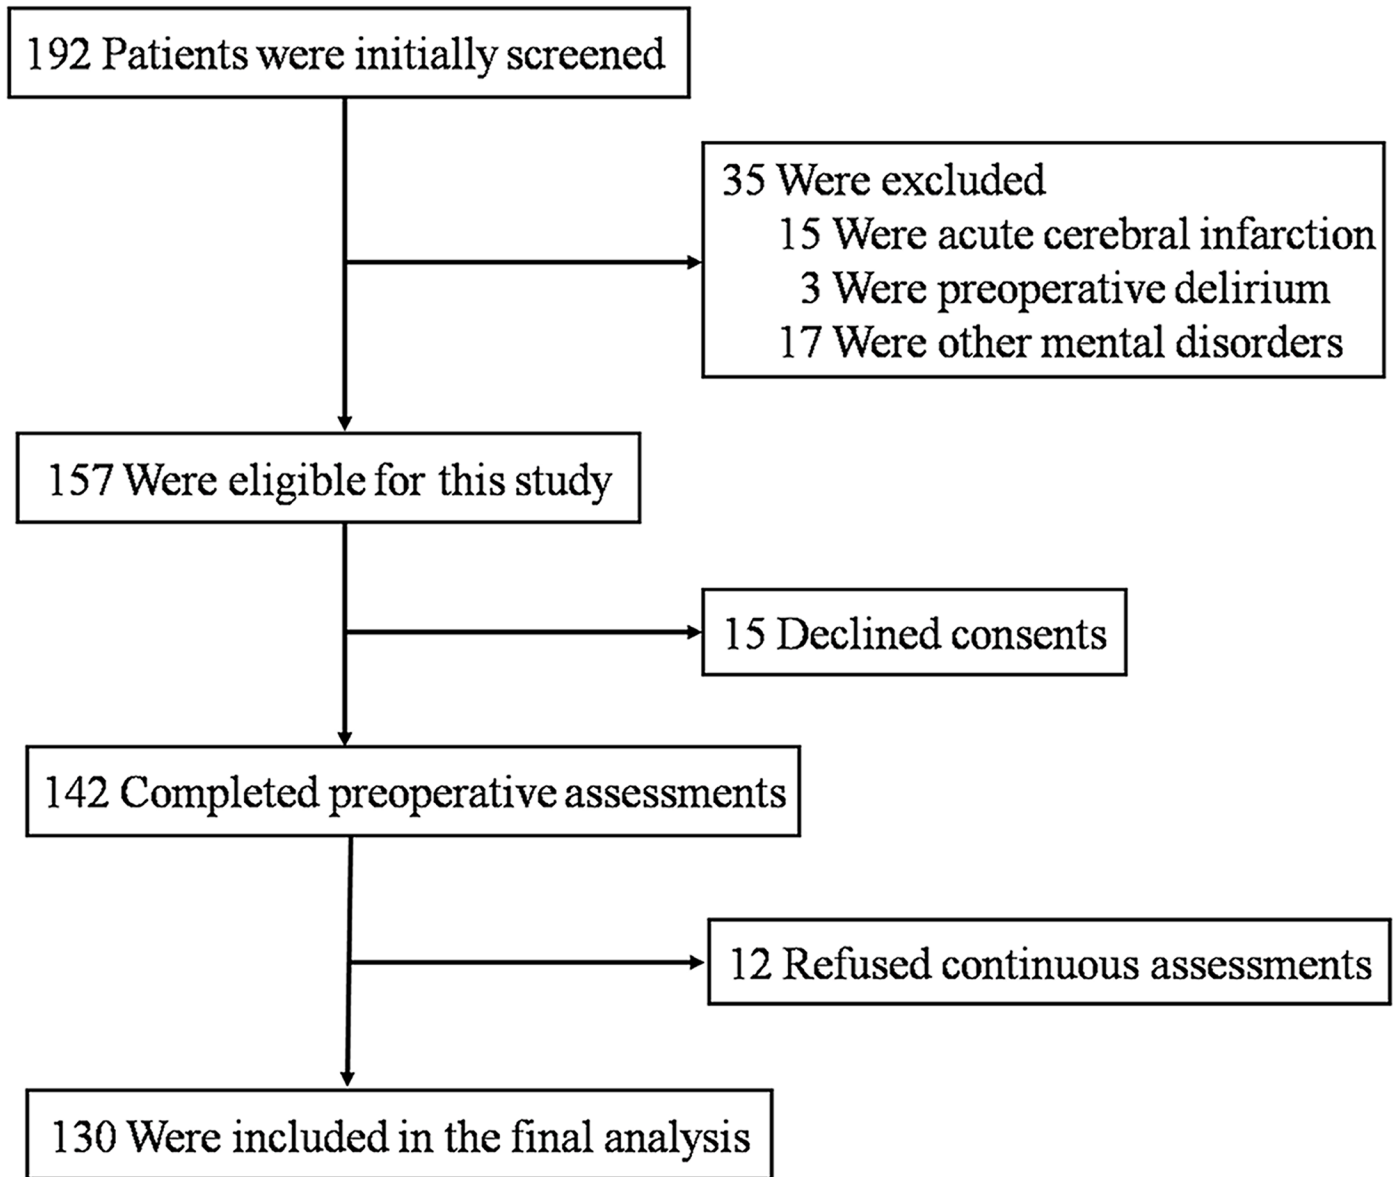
192 Patients were initially screened

35 Were excluded
15 Were acute cerebral infarction
3 Were preoperative delirium
17 Were other mental disorders

157 Were eligible for this study

15 Declined consents

142 Completed preoperative assessments

12 Refused continuous assessments

130 Were included in the final analysis